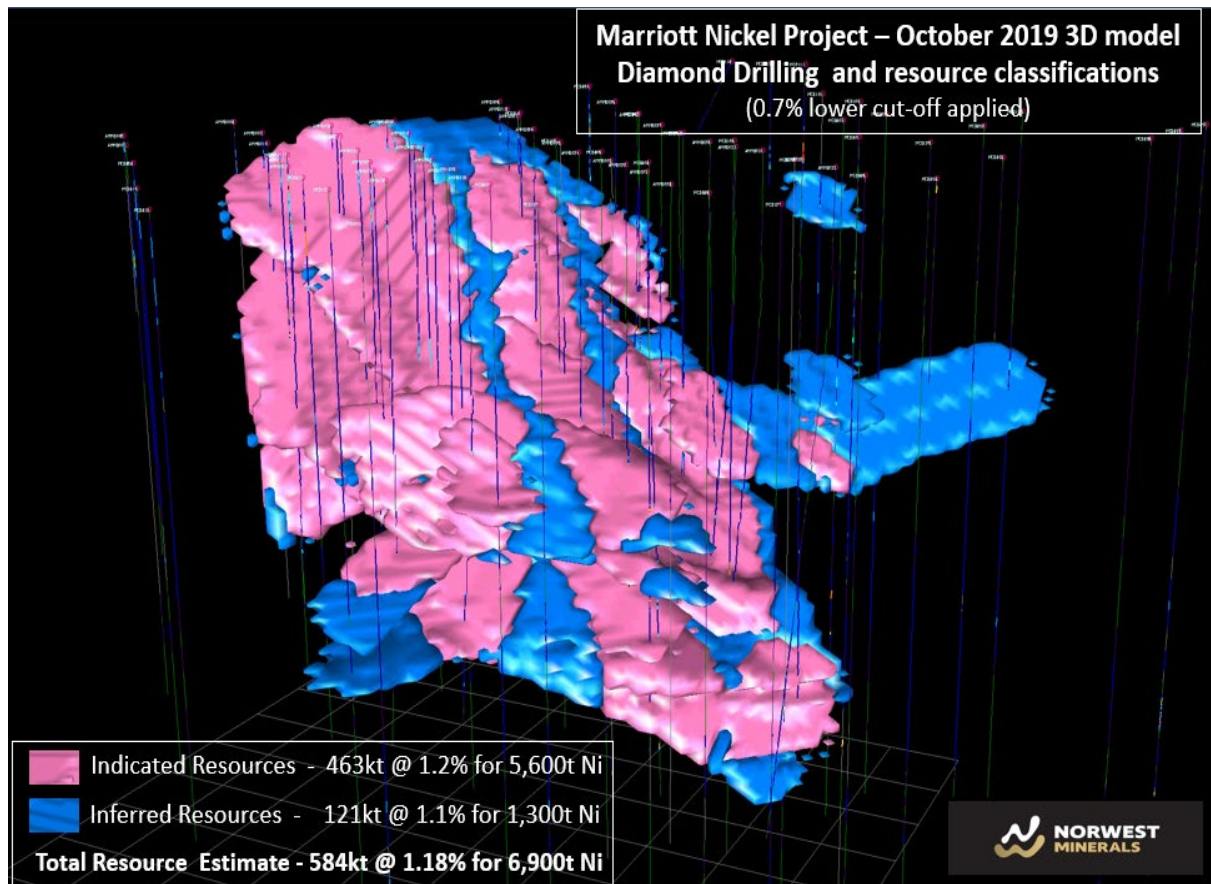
Marriott Nickel Project – October 2019 3D model
Diamond Drilling and resource classifications
(0.7% lower cut-off applied)

Indicated Resources - 463kt @ 1.2% for 5,600t Ni

Inferred Resources - 121kt @ 1.1% for 1,300t Ni

Total Resource Estimate - 584kt @ 1.18% for 6,900t Ni

NORWEST MINERALS